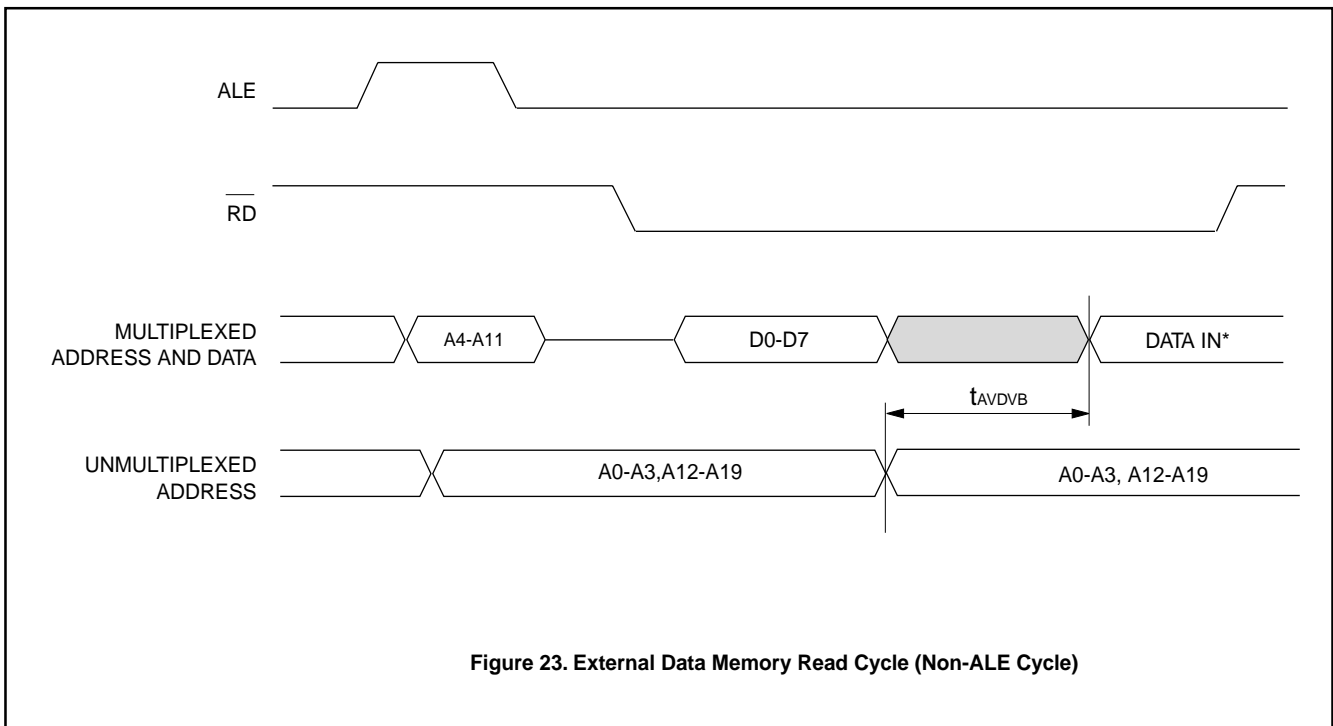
ALE

$\overline{RD}$

MULTIPLEXED ADDRESS AND DATA

A4-A11

D0-D7

DATA IN*

$t_{AVDVB}$

UNMULTIPLEXED ADDRESS

A0-A3,A12-A19

A0-A3, A12-A19

Figure 23. External Data Memory Read Cycle (Non-ALE Cycle)